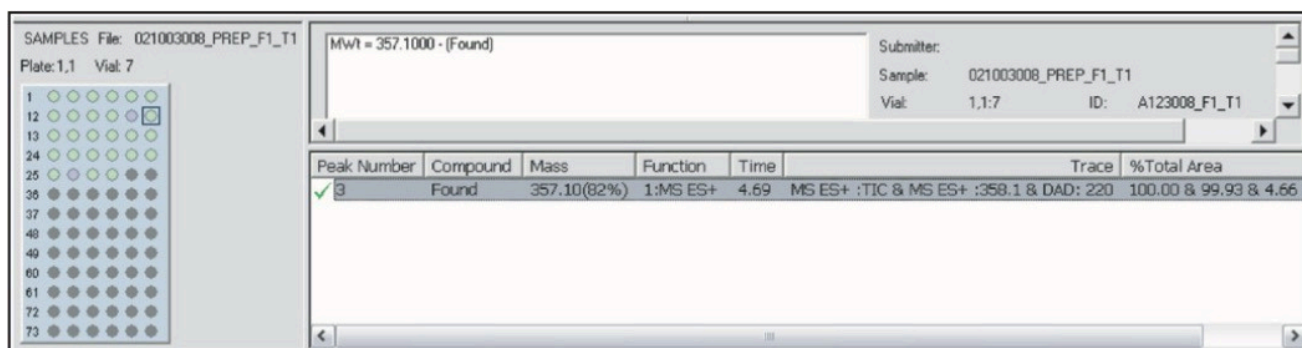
SAMPLES File: 021003008_PREP_F1_T1
Plate: 1,1 Vial: 7

1
12
13
24
25
36
37
48
49
60
61
72
73

MWt = 357.1000 - (Found)

Submitter:
Sample: 021003008_PREP_F1_T1
Vial: 1,1:7 ID: A123008_F1_T1

| Peak Number | Compound | Mass | Function | Time | Trace | %Total Area |
|---|---|---|---|---|---|---|
| 3 | Found | 357.10(82%) | 1:MS ES+ | 4.69 | MS ES+ :TIC & MS ES+ :358.1 & DAD: 220 | 100.00 & 99.93 & 4.66 |